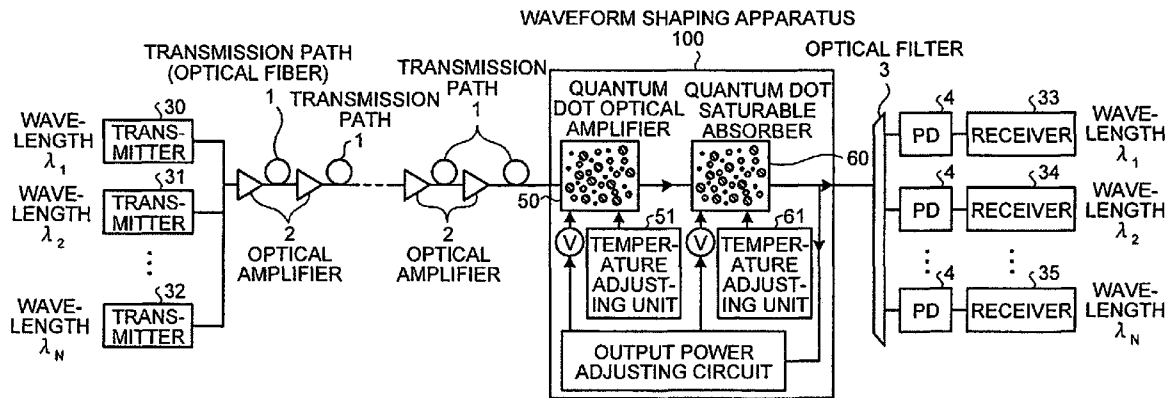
WAVEFORM SHAPING APPARATUS
100

TRANSMISSION PATH
(OPTICAL FIBER)

TRANSMISSION PATH
1

OPTICAL FILTER
3

WAVELENGTH $\lambda_1$
30
TRANSMITTER

WAVELENGTH $\lambda_2$
31
TRANSMITTER

⋮

WAVELENGTH $\lambda_N$
32
TRANSMITTER

1
TRANSMISSION PATH
1

2
OPTICAL AMPLIFIER

2
OPTICAL AMPLIFIER

QUANTUM DOT OPTICAL AMPLIFIER

QUANTUM DOT SATURABLE ABSORBER

60

50

V
51
TEMPERATURE ADJUSTING UNIT

V
61
TEMPERATURE ADJUSTING UNIT

OUTPUT POWER ADJUSTING CIRCUIT

4
PD
33
RECEIVER
WAVELENGTH $\lambda_1$

4
PD
34
RECEIVER
WAVELENGTH $\lambda_2$

⋮ 4
PD
⋮ 35
RECEIVER
WAVELENGTH $\lambda_N$